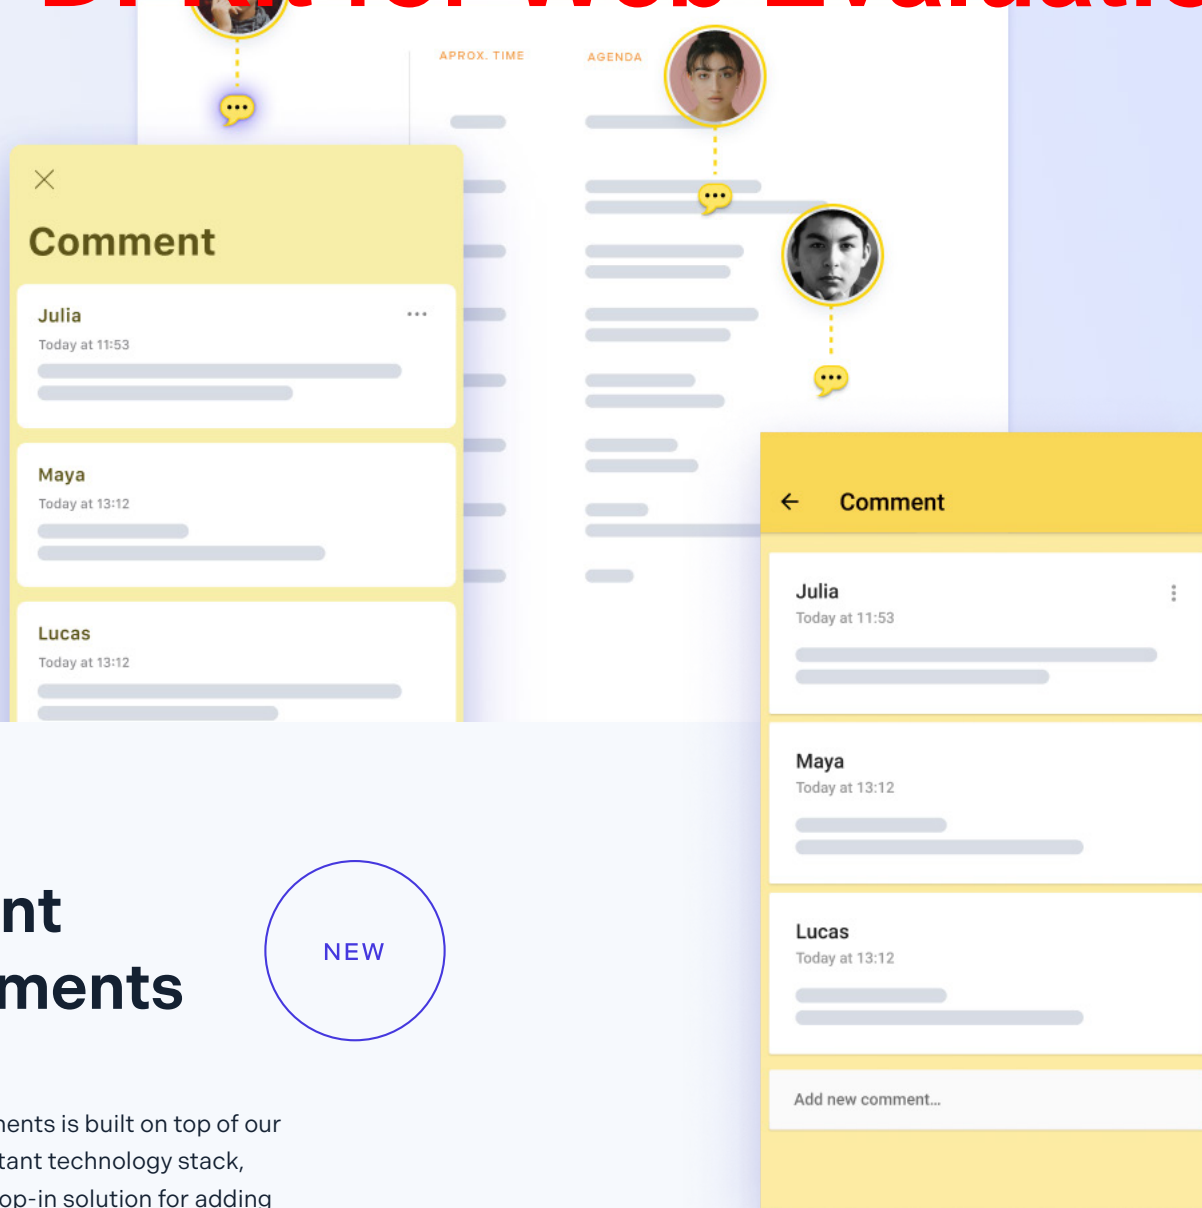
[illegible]

APROX. TIME

AGENDA

Comment

Julia
Today at 11:53

Maya
Today at 13:12

Lucas
Today at 13:12

Comment

Julia
Today at 11:53

Maya
Today at 13:12

Lucas
Today at 13:12

Add new comment...

nt
ments

NEW

ments is built on top of our
tant technology stack,
op-in solution for adding